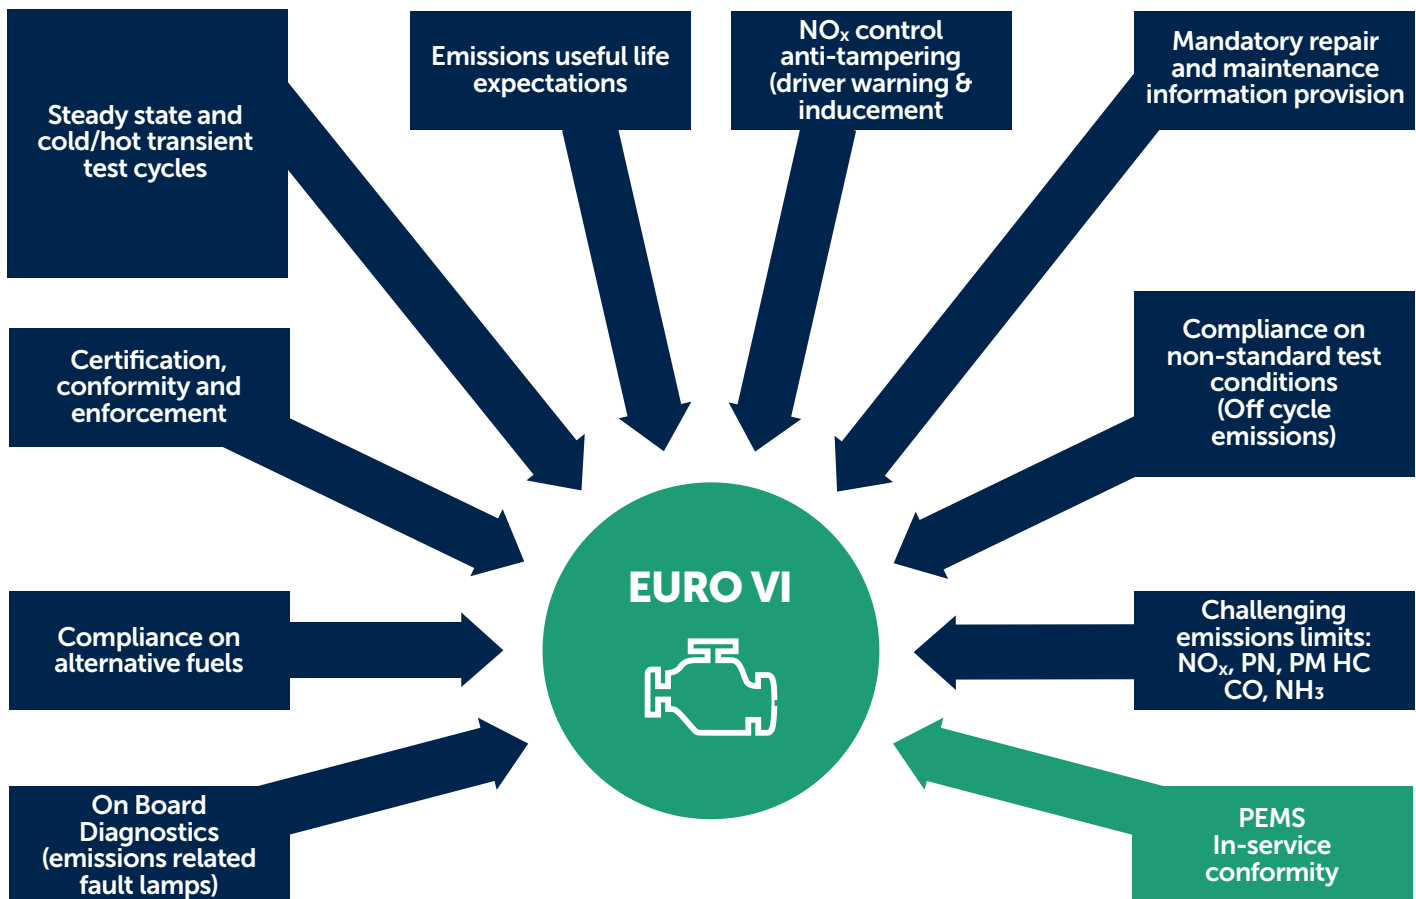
Steady state and cold/hot transient test cycles

Emissions useful life expectations

$NO_x$ control anti-tampering (driver warning & inducement

Mandatory repair and maintenance information provision

Certification, conformity and enforcement

Compliance on non-standard test conditions (Off cycle emissions)

EURO VI

Compliance on alternative fuels

Challenging emissions limits: $NO_x$, PN, PM HC CO, $NH_3$

On Board Diagnostics (emissions related fault lamps)

PEMS In-service conformity